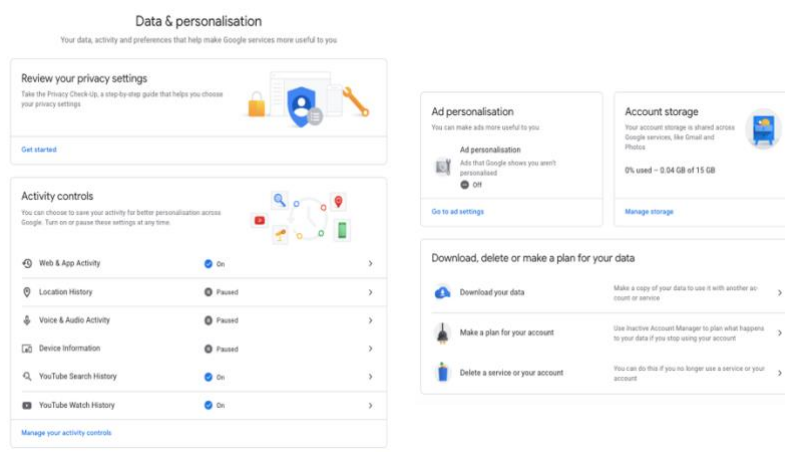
Data & personalisation

Your data, activity and preferences that help make Google services more useful to you

Review your privacy settings

Take the Privacy Check-Up, a step-by-step guide that helps you choose your privacy settings

Get started

Activity controls

You can choose to save your activity for better personalisation across Google. Turn on or pause these settings at any time.

| | |
|---|---|
| Web & App Activity | On |
| Location History | Paused |
| Voice & Audio Activity | Paused |
| Device Information | Paused |
| YouTube Search History | On |
| YouTube Watch History | On |

Manage your activity controls

Ad personalisation

You can make ads more useful to you

Ad personalisation

Ads that Google shows you aren't personalised

Off

Go to ad settings

Account storage

Your account storage is shared across Google services, like Gmail and Photos

0% used – 0.04 GB of 15 GB

Manage storage

Download, delete or make a plan for your data

Download your data

Make a copy of your data to use it with another account or service

Make a plan for your account

Use Inactive Account Manager to plan what happens to your data if you stop using your account

Delete a service or your account

You can do this if you no longer use a service or your account